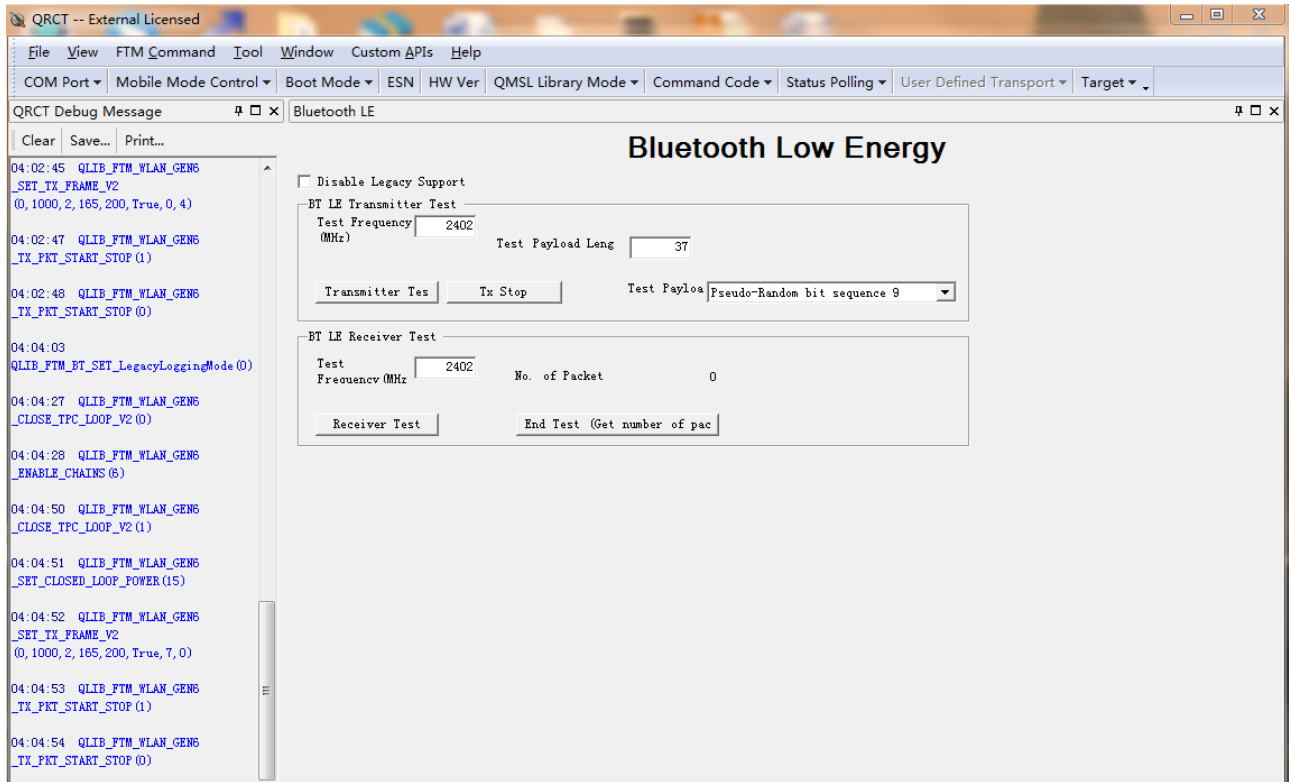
QRCT -- External Licensed

File View FTM Command Tool Window Custom APIs Help

COM Port ▾ Mobile Mode Control ▾ Boot Mode ▾ ESN HW Ver QMSL Library Mode ▾ Command Code ▾ Status Polling ▾ User Defined Transport ▾ Target ▾

QRCT Debug Message

Clear Save... Print...

04:02:45 QLIB_FTM_WLAN_GEN6_SET_TX_FRAME_V2 (0, 1000, 2, 165, 200, True, 0, 4)

04:02:47 QLIB_FTM_WLAN_GEN6_TX_PKT_START_STOP(1)

04:02:48 QLIB_FTM_WLAN_GEN6_TX_PKT_START_STOP(0)

04:04:03 QLIB_FTM_BT_SET_LegacyLoggingMode(0)

04:04:27 QLIB_FTM_WLAN_GEN6_CLOSE_TPC_LOOP_V2(0)

04:04:28 QLIB_FTM_WLAN_GEN6_ENABLE_CHAINS(6)

04:04:50 QLIB_FTM_WLAN_GEN6_CLOSE_TPC_LOOP_V2(1)

04:04:51 QLIB_FTM_WLAN_GEN6_SET_CLOSED_LOOP_POWER(15)

04:04:52 QLIB_FTM_WLAN_GEN6_SET_TX_FRAME_V2 (0, 1000, 2, 165, 200, True, 7, 0)

04:04:53 QLIB_FTM_WLAN_GEN6_TX_PKT_START_STOP(1)

04:04:54 QLIB_FTM_WLAN_GEN6_TX_PKT_START_STOP(0)

Bluetooth LE

Bluetooth Low Energy

Disable Legacy Support

BT LE Transmitter Test

Test Frequency (MHz) 2402

Test Payload Leng 37

Transmitter Tes

Tx Stop

Test Payloa Pseudo-Random bit sequence 9

BT LE Receiver Test

Test Frequency(MHz 2402

No. of Packet 0

Receiver Test

End Test (Get number of pac